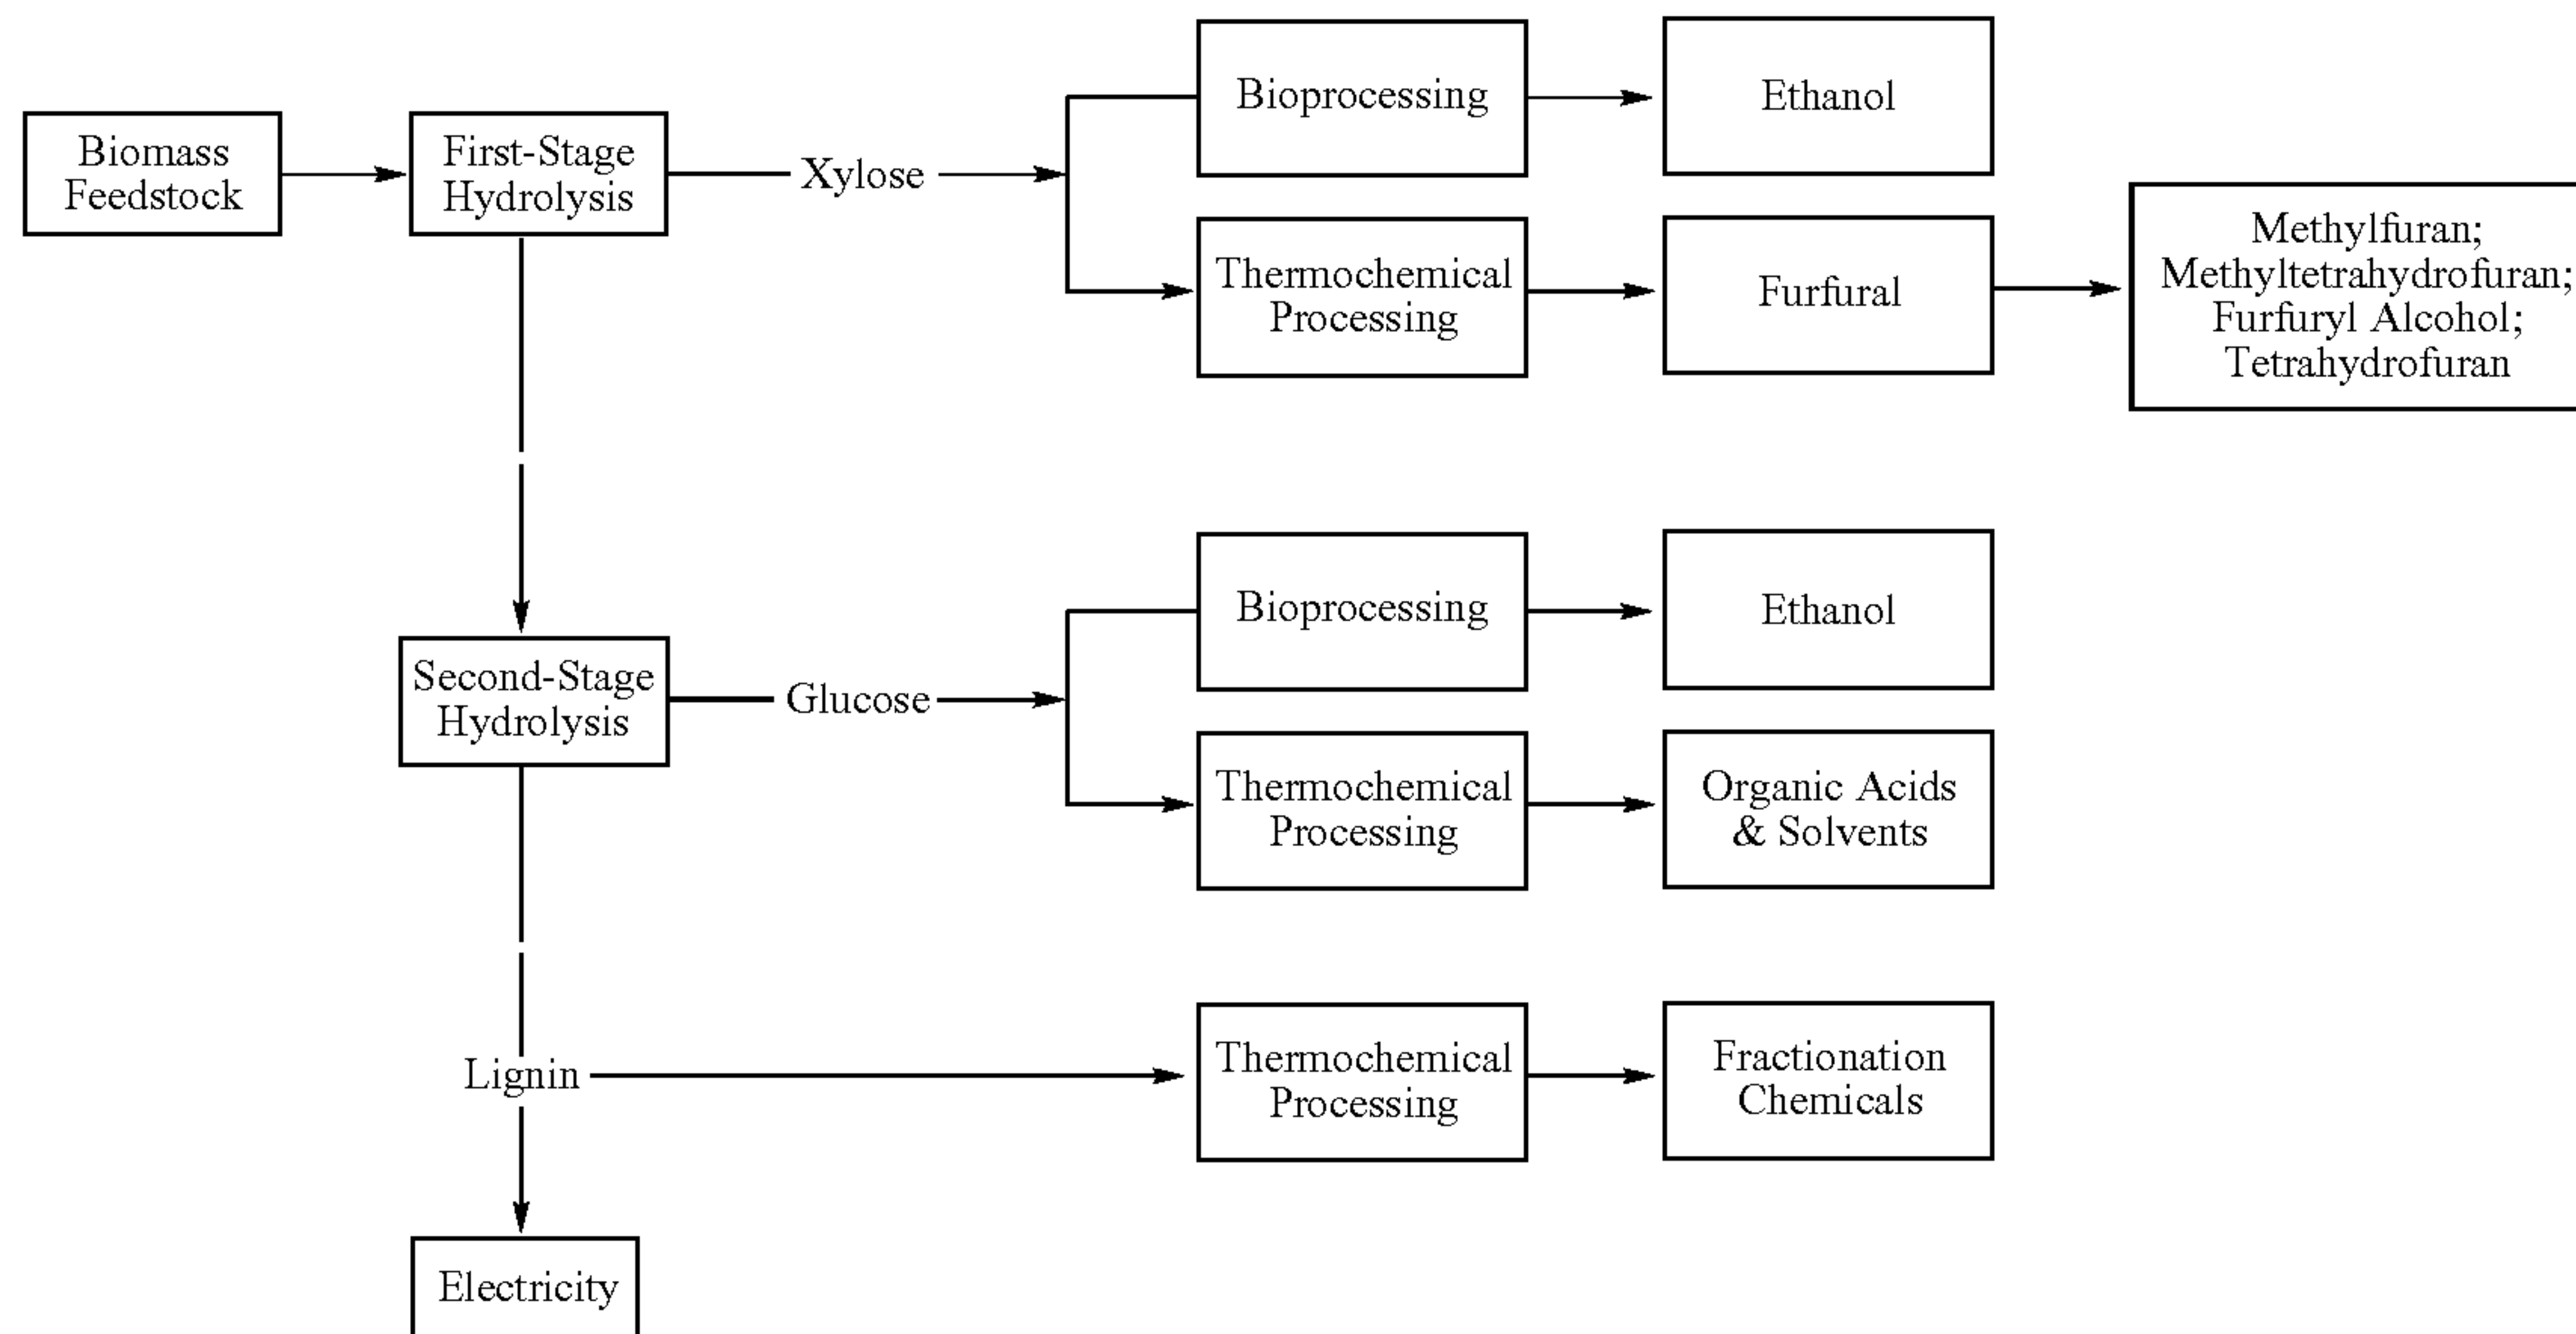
Biomass Feedstock

First-Stage Hydrolysis

Xylose

Bioprocessing

Ethanol

Thermochemical Processing

Furfural

Methylfuran; Methyltetrahydrofuran; Furfuryl Alcohol; Tetrahydrofuran

Second-Stage Hydrolysis

Glucose

Bioprocessing

Ethanol

Thermochemical Processing

Organic Acids & Solvents

Lignin

Thermochemical Processing

Fractionation Chemicals

Electricity